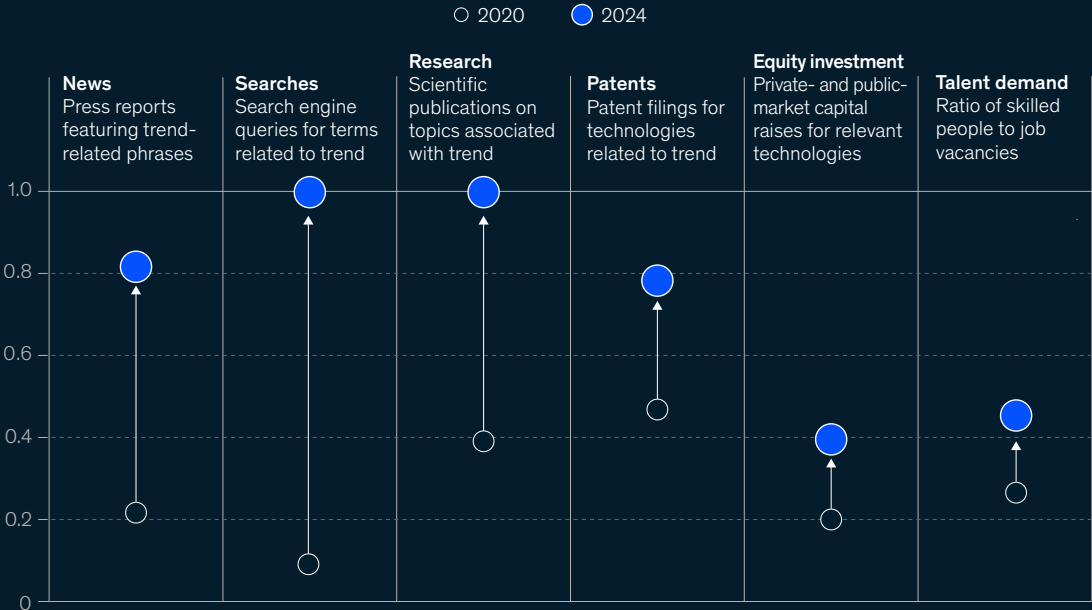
2020 2024

News
Press reports featuring trend-related phrases

Searches
Search engine queries for terms related to trend

Research
Scientific publications on topics associated with trend

Patents
Patent filings for technologies related to trend

Equity investment
Private- and public-market capital raises for relevant technologies

Talent demand
Ratio of skilled people to job vacancies

1.0
0.8
0.6
0.4
0.2
0